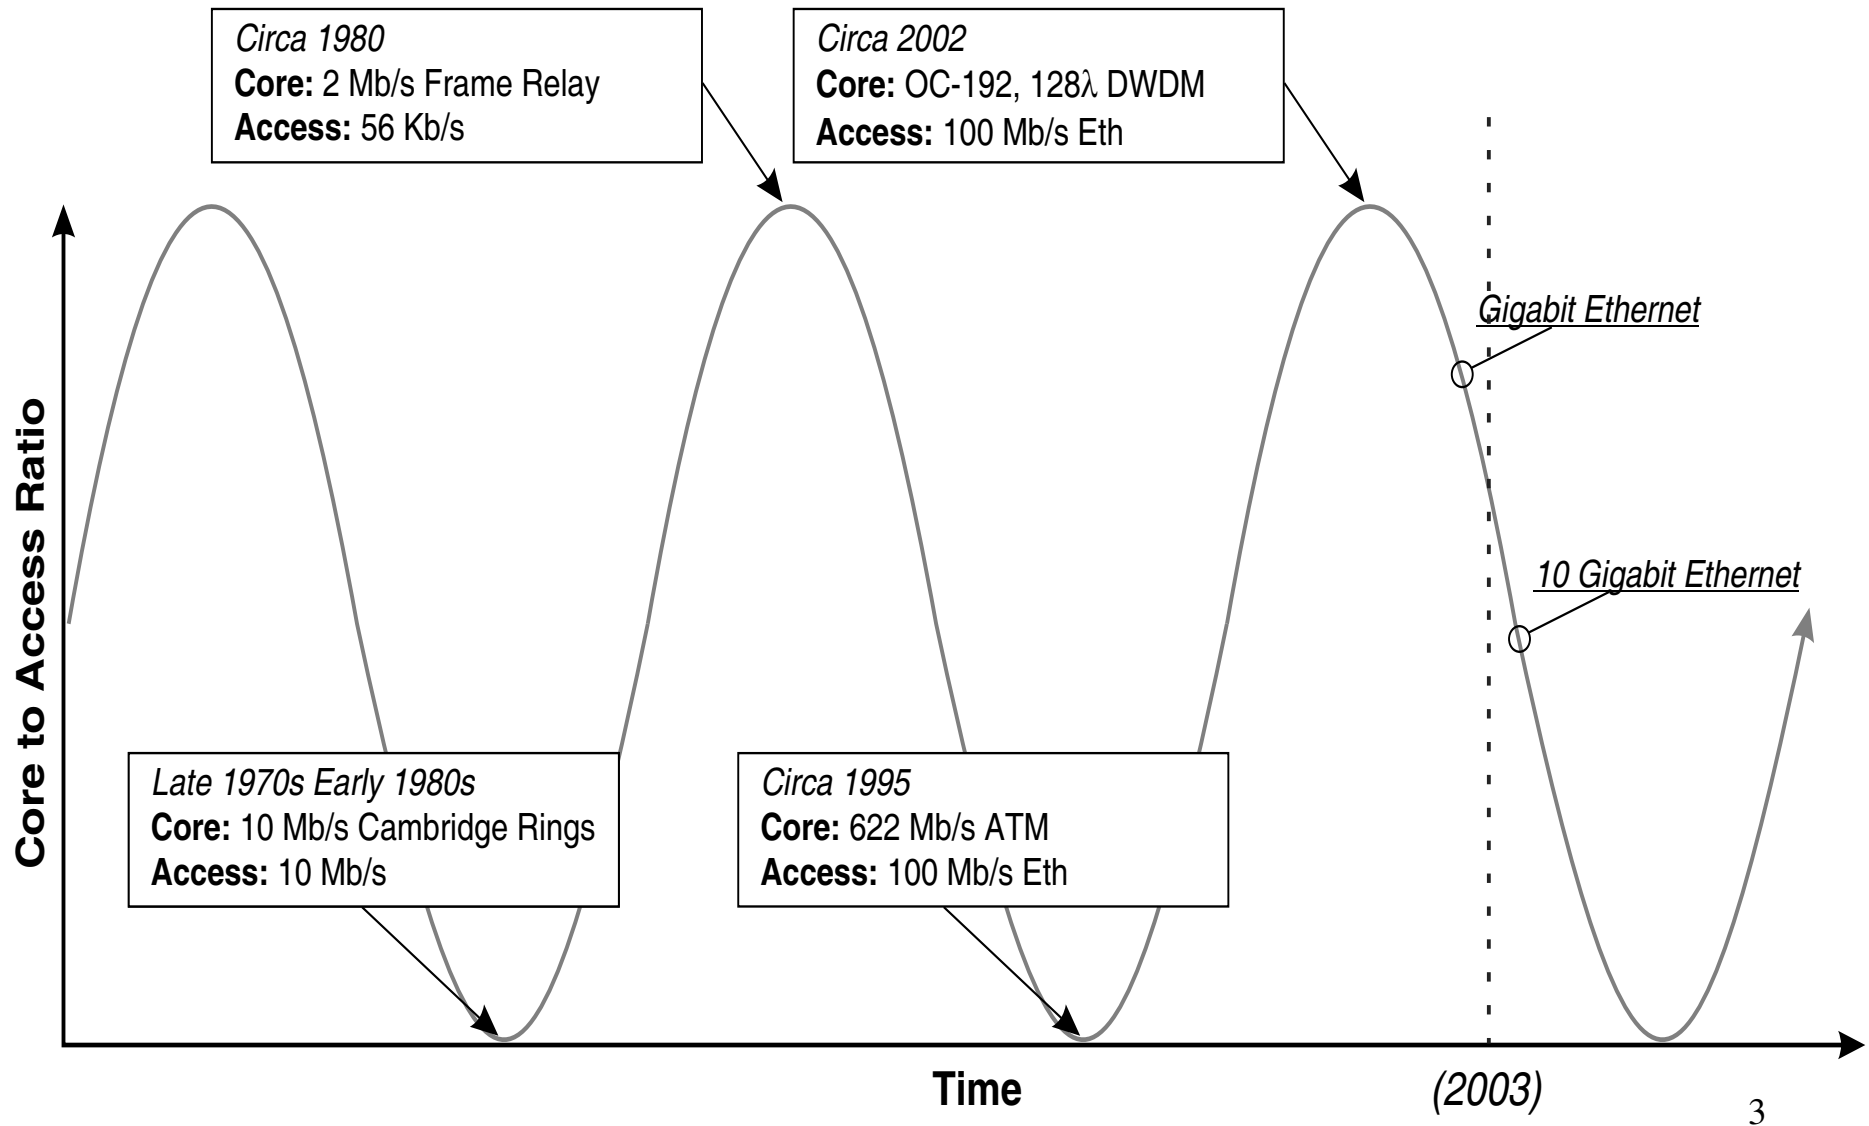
Circa 1980
**Core:** 2 Mb/s Frame Relay
**Access:** 56 Kb/s

Circa 2002
**Core:** OC-192, 128$\lambda$ DWDM
**Access:** 100 Mb/s Eth

Gigabit Ethernet

10 Gigabit Ethernet

Core to Access Ratio

Late 1970s Early 1980s
**Core:** 10 Mb/s Cambridge Rings
**Access:** 10 Mb/s

Circa 1995
**Core:** 622 Mb/s ATM
**Access:** 100 Mb/s Eth

Time

(2003)

3